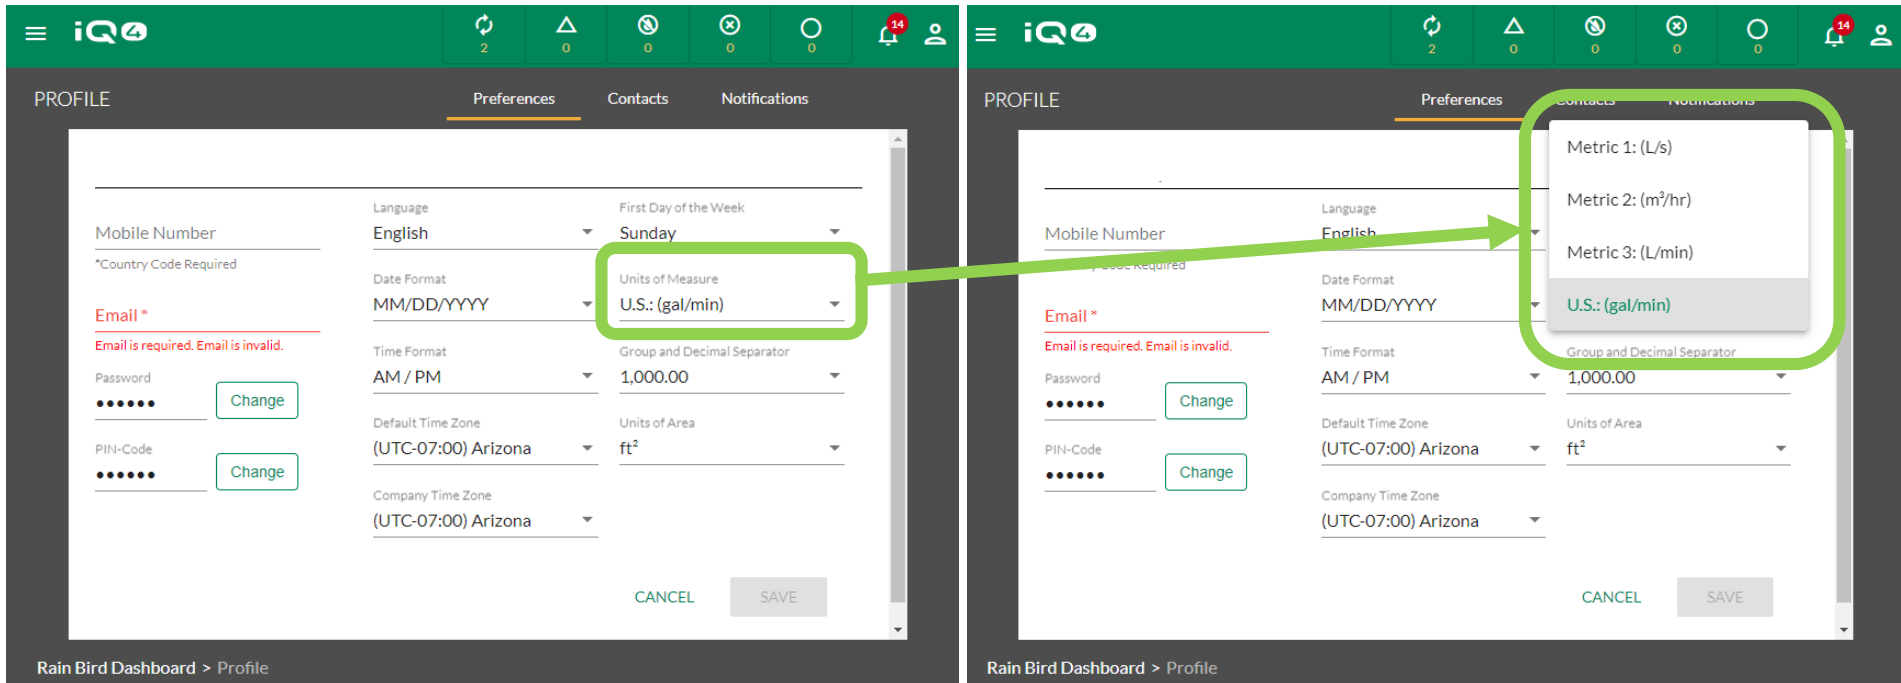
iQ4

2 0 0 0 0 14

PROFILE

Preferences Contacts Notifications

Mobile Number

*Country Code Required

Email *

Email is required. Email is invalid.

Password

••••••

Change

PIN-Code

••••••

Change

Language

English

Date Format

MM/DD/YYYY

Time Format

AM / PM

Default Time Zone

(UTC-07:00) Arizona

Company Time Zone

(UTC-07:00) Arizona

First Day of the Week

Sunday

Units of Measure

U.S.: (gal/min)

Group and Decimal Separator

1,000.00

Units of Area

ft$^2$

CANCEL SAVE

Rain Bird Dashboard > Profile

iQ4

2 0 0 0 0 14

PROFILE

Preferences Contacts Notifications

Mobile Number

*Country Code Required

Email *

Email is required. Email is invalid.

Password

••••••

Change

PIN-Code

••••••

Change

Language

English

Date Format

MM/DD/YYYY

Time Format

AM / PM

Default Time Zone

(UTC-07:00) Arizona

Company Time Zone

(UTC-07:00) Arizona

Metric 1: (L/s)

Metric 2: (m$^3$/hr)

Metric 3: (L/min)

U.S.: (gal/min)

Group and Decimal Separator

1,000.00

Units of Area

ft$^2$

CANCEL SAVE

Rain Bird Dashboard > Profile